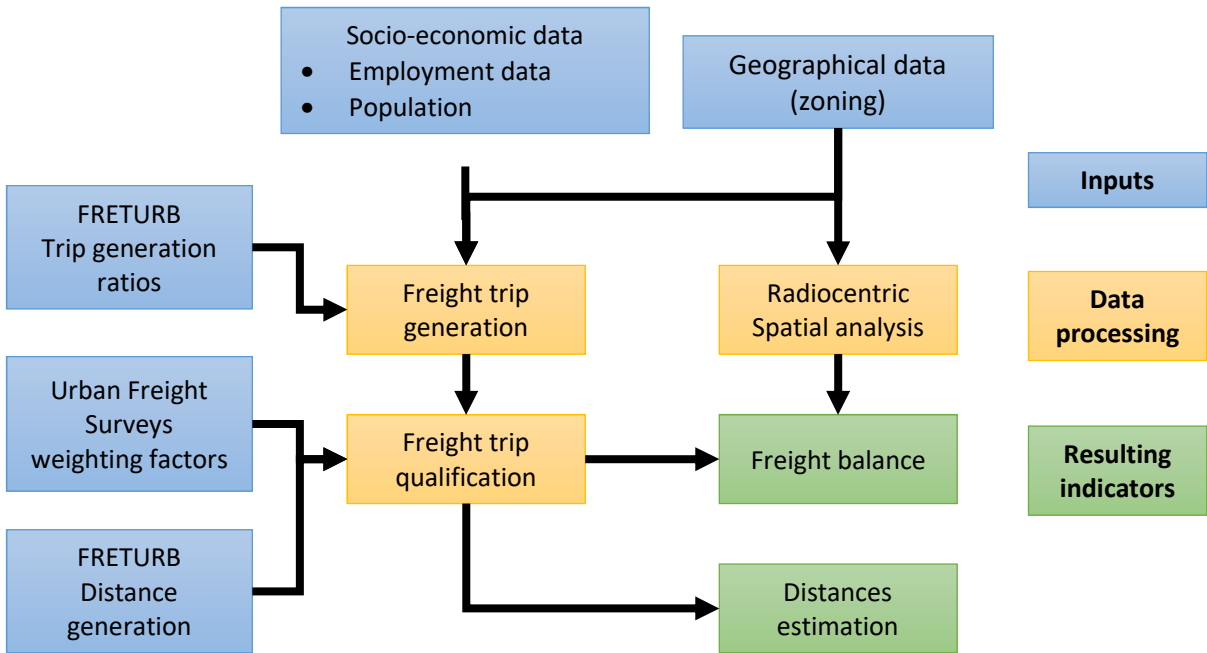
Socio-economic data
• Employment data
• Population

Geographical data (zoning)

Inputs

FRETURB
Trip generation ratios

Freight trip generation

Radiocentric Spatial analysis

Data processing

Urban Freight Surveys weighting factors

Freight trip qualification

Freight balance

Resulting indicators

FRETURB
Distance generation

Distances estimation